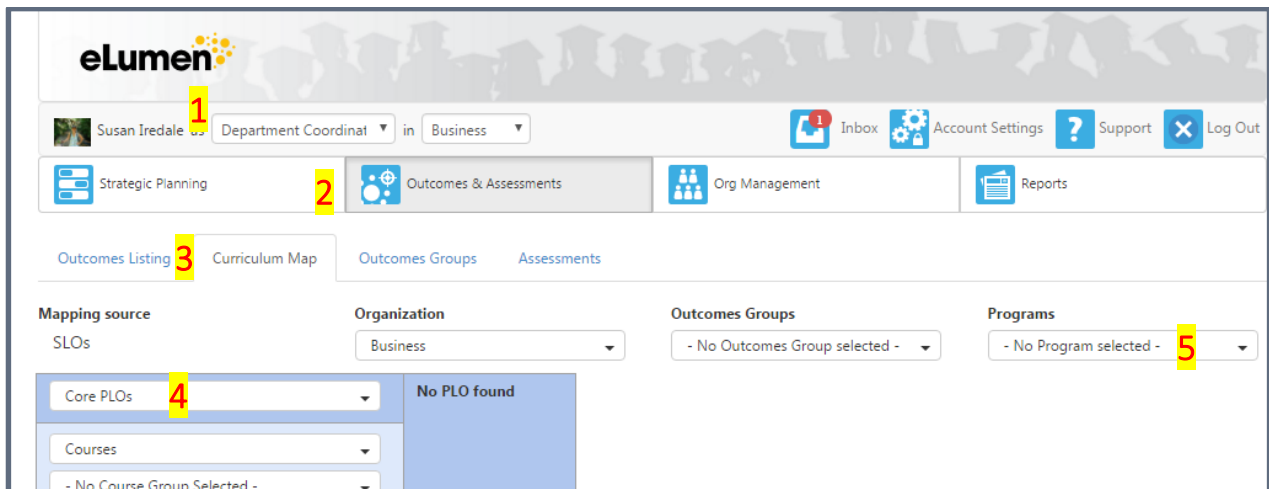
eLumen

Susan Iredale as 1 Department Coordinat in Business

1 Inbox Account Settings Support Log Out

Strategic Planning 2 Outcomes & Assessments Org Management Reports

Outcomes Listing 3 Curriculum Map Outcomes Groups Assessments

Mapping source
SLOs

Organization
Business

Outcomes Groups
- No Outcomes Group selected -

Programs
- No Program selected - 5

Core PLOs 4

No PLO found

Courses

- No Course Group Selected -